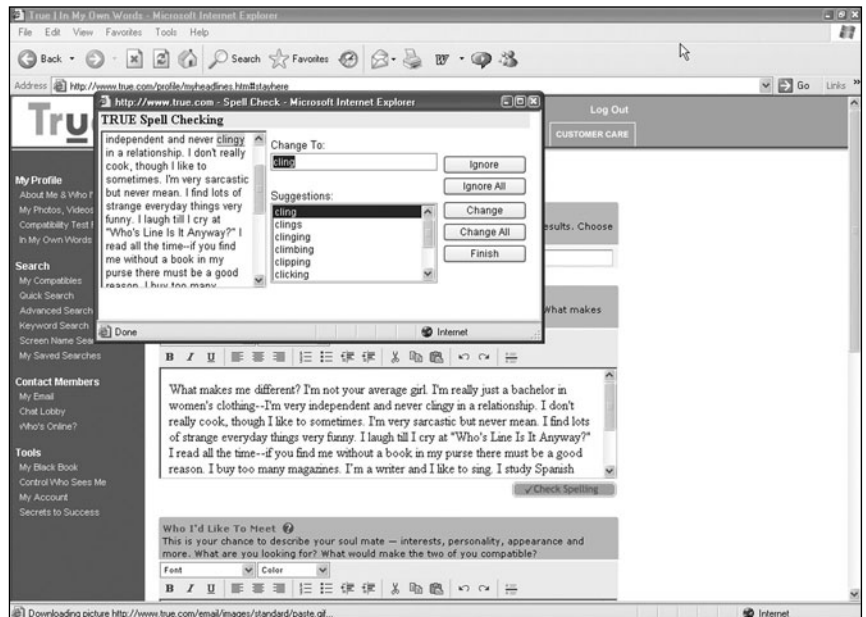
True | In My Own Words - Microsoft Internet Explorer

File Edit View Favorites Tools Help

Back Search Favorites

Address http://www.true.com/profile/myheadlines.htm#stayhere

Go Links

http://www.true.com - Spell Check - Microsoft Internet Explorer

TRUE Spell Checking

independent and never clingy in a relationship. I don't really cook, though I like to sometimes. I'm very sarcastic but never mean. I find lots of strange everyday things very funny. I laugh till I cry at "Who's Line Is It Anyway?" I read all the time--if you find me without a book in my purse there must be a good reason. I buy too many

Change To:

cling

Ignore

Ignore All

Suggestions:

cling
clings
clinging
climbing
clipping
clicking

Change

Change All

Finish

Done

Internet

Log Out

CUSTOMER CARE

My Profile
About Me & Who I
My Photos, Videos
Compatibility Test
In My Own Words

Search
My Compatibles
Quick Search
Advanced Search
Keyword Search
Screen Name Sea
My Saved Searches

Contact Members
My Email
Chat Lobby
Who's Online?

Tools
My Black Book
Control Who Sees Me
My Account
Secrets to Success

esults. Choose

What makes

What makes me different? I'm not your average girl. I'm really just a bachelor in women's clothing--I'm very independent and never clingy in a relationship. I don't really cook, though I like to sometimes. I'm very sarcastic but never mean. I find lots of strange everyday things very funny. I laugh till I cry at "Who's Line Is It Anyway?" I read all the time--if you find me without a book in my purse there must be a good reason. I buy too many magazines. I'm a writer and I like to sing. I study Spanish

Check Spelling

Who I'd Like To Meet

This is your chance to describe your soul mate — interests, personality, appearance and more. What are you looking for? What would make the two of you compatible?

Font

Color

Downloading picture http://www.true.com/email/images/standard/paste.gif...

Internet